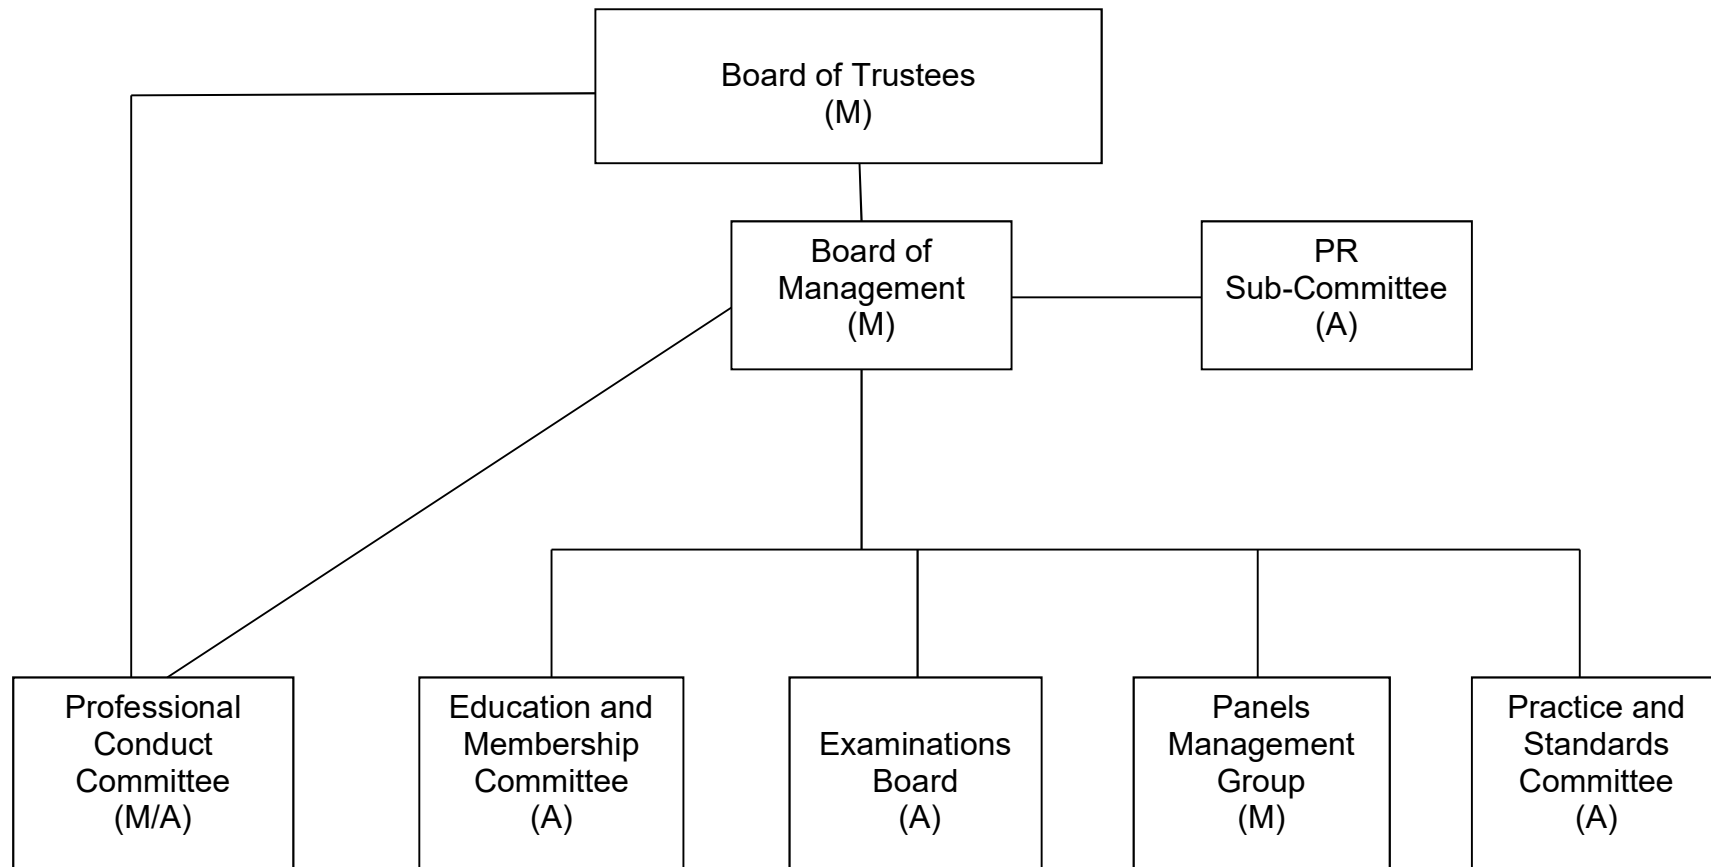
Board of Trustees
(M)

Board of Management
(M)

PR Sub-Committee
(A)

Professional Conduct Committee
(M/A)

Education and Membership Committee
(A)

Examinations Board
(A)

Panels Management Group
(M)

Practice and Standards Committee
(A)